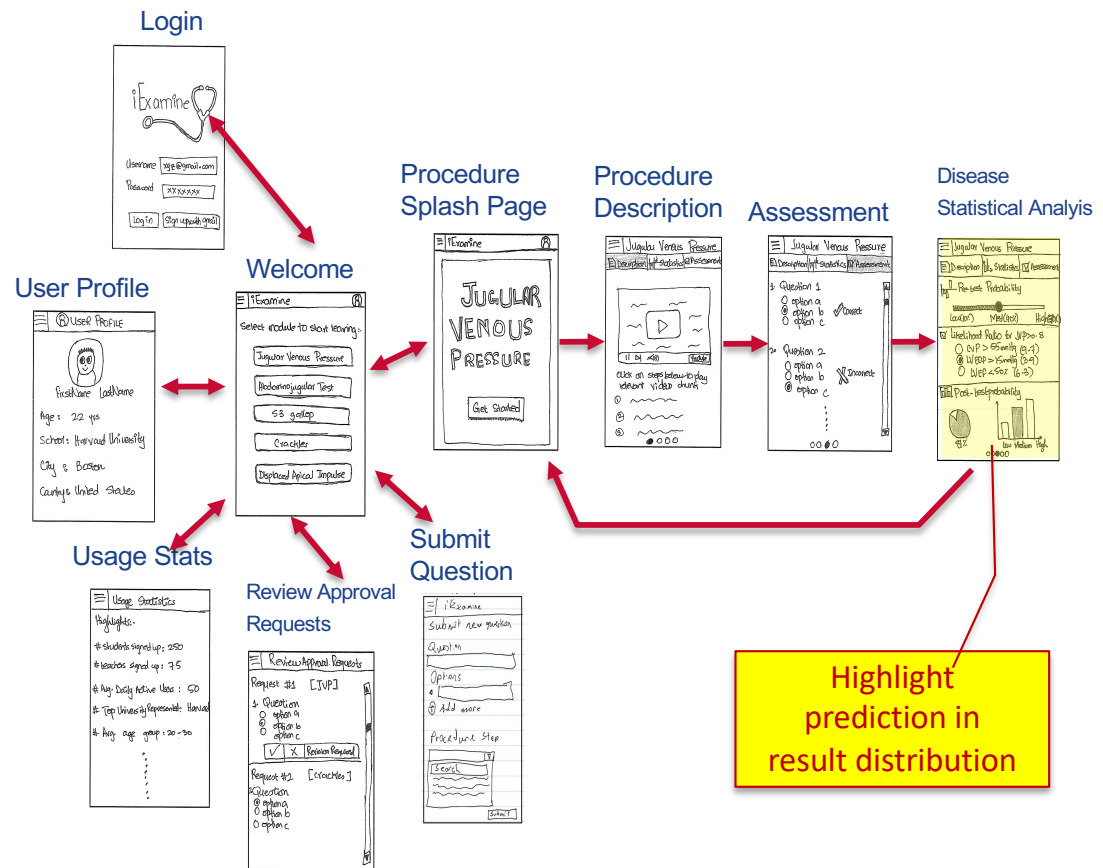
Login

iExamine

Username xyz@gmail.com
Password xxxxxxx
Log in  Sign up with gmail

Procedure Splash Page

iExamine

JUGULAR VENOUS PRESSURE

Get Started

Procedure Description

Jugular Venous Pressure
Description  Statistics  Assessment

click on steps below to play relevant video chunk

Assessment

Jugular Venous Pressure
Description  Statistics  Assessment

1. Question 1
option a
option b
option c
Correct

2. Question 2
option a
option b
option c
Incorrect

Disease Statistical Analyis

Jugular Venous Pressure
Description  Statistics  Assessment
Pre-test Probability
Low(20%)  Med(50%)  High
Likelihood Ratio for JVP > 8
CVP > 55mmHg (9.7)
WEDP > 15mmHg (3.9)
WEF < 50% (6.3)
Post-test probability
Low  Medium  High

User Profile

USER PROFILE
FirstName LastName
Age: 22 yrs
School: Harvard University
City: Boston
Country: United States

Welcome

iExamine
Select module to start learning:
Jugular Venous Pressure
Abdominojugular Test
S3 gallop
Crackles
Displaced Apical Impulse

Usage Stats

Usage Statistics
Highlights:
# students signed up: 250
# teachers signed up: 75
# Avg. Daily Active Users: 50
# Top University Represented: Harvard
# Avg. age group: 20-30

Review Approval Requests

Review Approval Requests
Request #1  [JVP]
1. Question
option a
option b
option c
Revision Requested
Request #2  [Crackles]
Question
option a
option b
option c

Submit Question

iExamine
Submit new question
Question
Options
Add more
Procedure Step
Search
Submit

Highlight prediction in result distribution